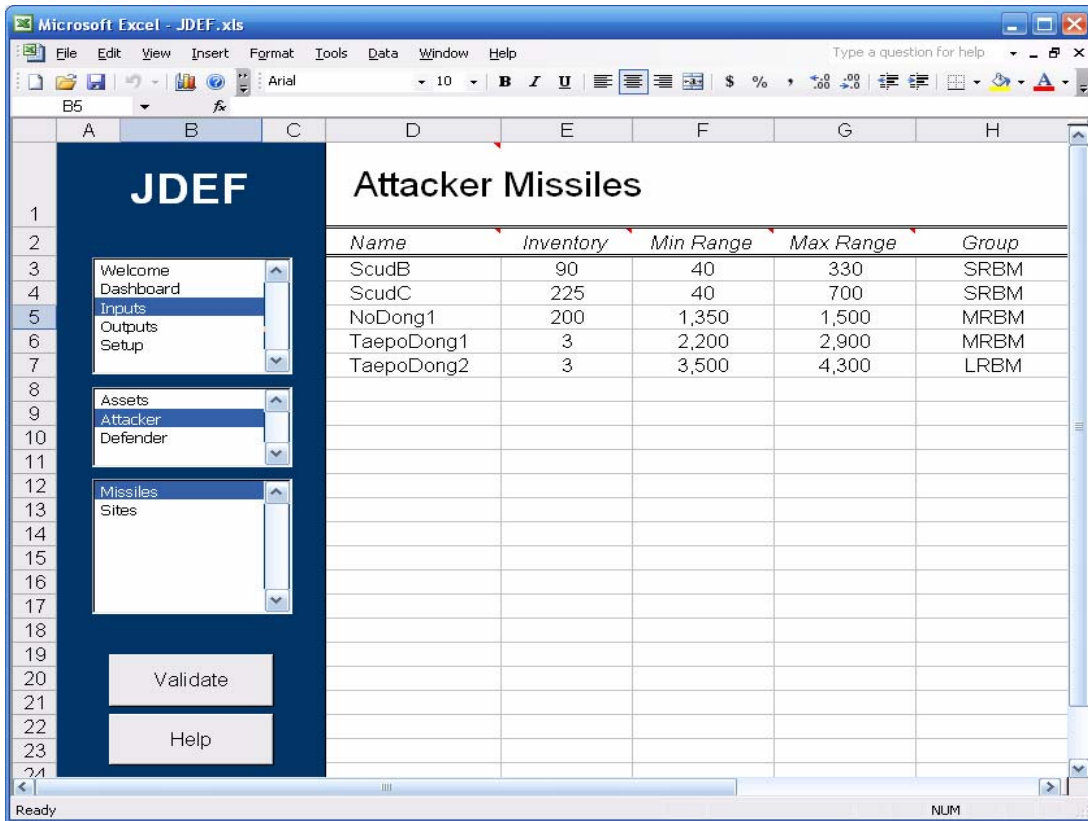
Microsoft Excel - JDEF.xls

File Edit View Insert Format Tools Data Window Help

Type a question for help

Arial 10 B I U $ % ,

B5 $f_x$

A B C D E F G H

1 JDEF Attacker Missiles

| Name | Inventory | Min Range | Max Range | Group |
|---|---|---|---|---|
| ScudB | 90 | 40 | 330 | SRBM |
| ScudC | 225 | 40 | 700 | SRBM |
| NoDong1 | 200 | 1,350 | 1,500 | MRBM |
| TaepoDong1 | 3 | 2,200 | 2,900 | MRBM |
| TaepoDong2 | 3 | 3,500 | 4,300 | LRBM |

Welcome
Dashboard
Inputs
Outputs
Setup

Assets
Attacker
Defender

Missiles
Sites

Validate

Help

2 3 4 5 6 7 8 9 10 11 12 13 14 15 16 17 18 19 20 21 22 23 24

Ready NUM